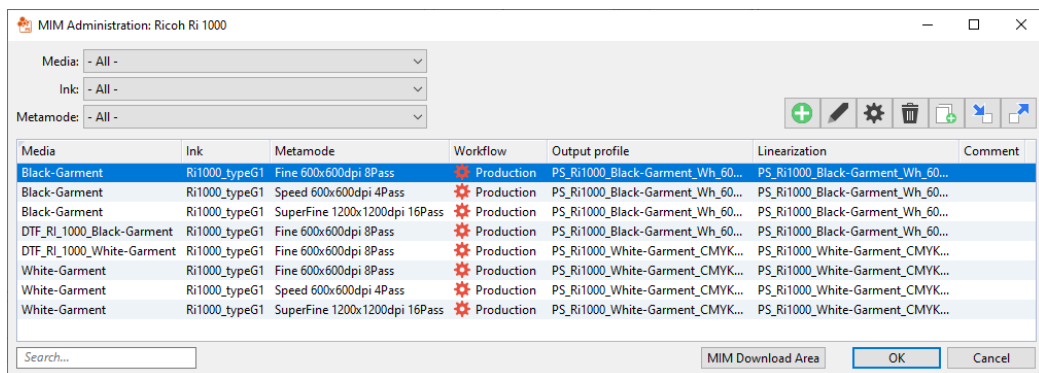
MIM Administration: Ricoh Ri 1000

Media: - All -
Ink: - All -
Metamode: - All -

| Media | Ink | Metamode | Workflow | Output profile | Linearization | Comment |
|---|---|---|---|---|---|---|
| Black-Garment | Ri1000_typeG1 | Fine 600x600dpi 8Pass | Production | PS_Ri1000_Black-Garment_Wh_60... | PS_Ri1000_Black-Garment_Wh_60... | |
| Black-Garment | Ri1000_typeG1 | Speed 600x600dpi 4Pass | Production | PS_Ri1000_Black-Garment_Wh_60... | PS_Ri1000_Black-Garment_Wh_60... | |
| Black-Garment | Ri1000_typeG1 | SuperFine 1200x1200dpi 16Pass | Production | PS_Ri1000_Black-Garment_Wh_60... | PS_Ri1000_Black-Garment_Wh_60... | |
| DTF_RI_1000_Black-Garment | Ri1000_typeG1 | Fine 600x600dpi 8Pass | Production | PS_Ri1000_Black-Garment_Wh_60... | PS_Ri1000_Black-Garment_Wh_60... | |
| DTF_RI_1000_White-Garment | Ri1000_typeG1 | Fine 600x600dpi 8Pass | Production | PS_Ri1000_White-Garment_CMYK... | PS_Ri1000_White-Garment_CMYK... | |
| White-Garment | Ri1000_typeG1 | Fine 600x600dpi 8Pass | Production | PS_Ri1000_White-Garment_CMYK... | PS_Ri1000_White-Garment_CMYK... | |
| White-Garment | Ri1000_typeG1 | Speed 600x600dpi 4Pass | Production | PS_Ri1000_White-Garment_CMYK... | PS_Ri1000_White-Garment_CMYK... | |
| White-Garment | Ri1000_typeG1 | SuperFine 1200x1200dpi 16Pass | Production | PS_Ri1000_White-Garment_CMYK... | PS_Ri1000_White-Garment_CMYK... | |

Search...
MIM Download Area
OK
Cancel